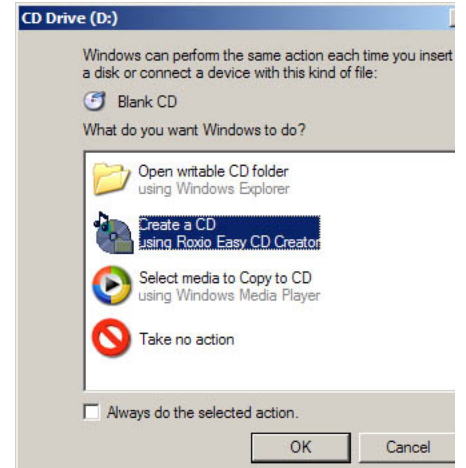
CD Drive (D:)

Windows can perform the same action each time you insert a disk or connect a device with this kind of file:

Blank CD

What do you want Windows to do?

Open writable CD folder
using Windows Explorer

Create a CD
using Roxio Easy CD Creator

Select media to Copy to CD
using Windows Media Player

Take no action

Always do the selected action.

OK

Cancel